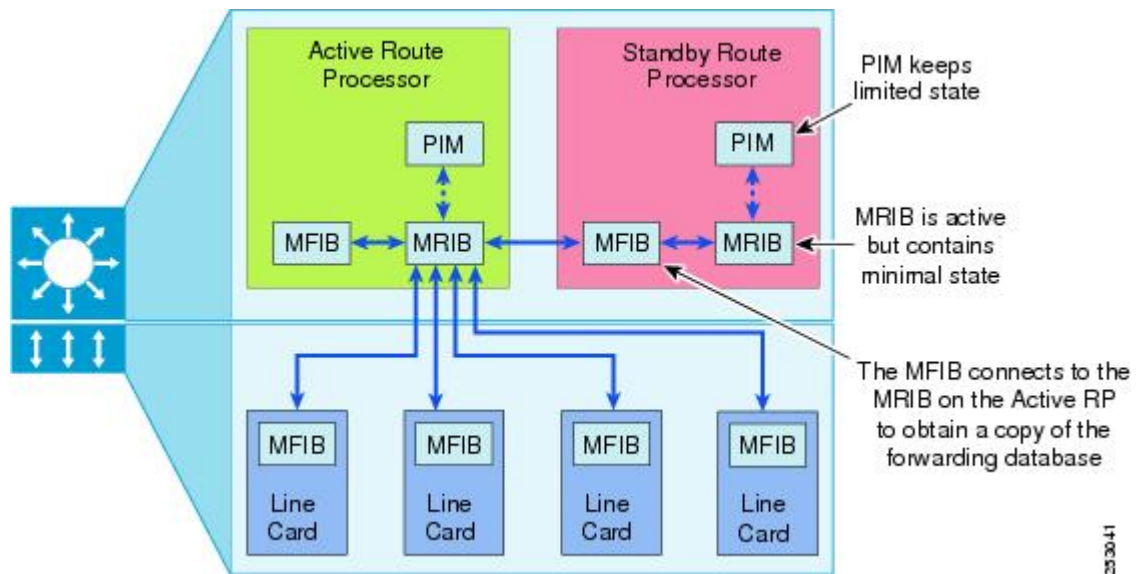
Active Route Processor

PIM

MFIB

MRIB

Standby Route Processor

PIM

MFIB

MRIB

PIM keeps limited state

MRIB is active but contains minimal state

The MFIB connects to the MRIB on the Active RP to obtain a copy of the forwarding database

MFIB

Line Card

MFIB

Line Card

MFIB

Line Card

MFIB

Line Card

233041